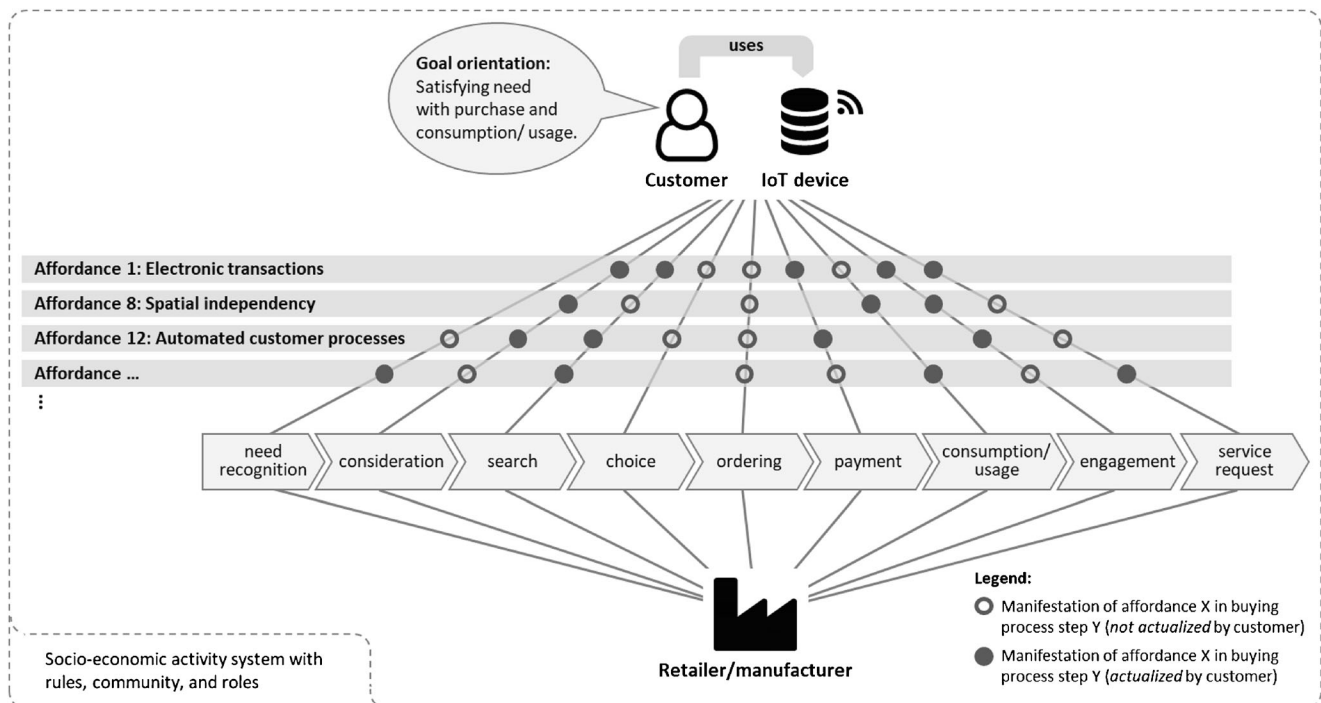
Goal orientation: Satisfying need with purchase and consumption/ usage.

uses

Customer IoT device

Affordance 1: Electronic transactions
Affordance 8: Spatial independency
Affordance 12: Automated customer processes
Affordance ...
⋮

need recognition
consideration
search
choice
ordering
payment
consumption/ usage
engagement
service request

Retailer/manufacturer

Legend:
Manifestation of affordance X in buying process step Y (*not actualized* by customer)
Manifestation of affordance X in buying process step Y (*actualized* by customer)

Socio-economic activity system with rules, community, and roles